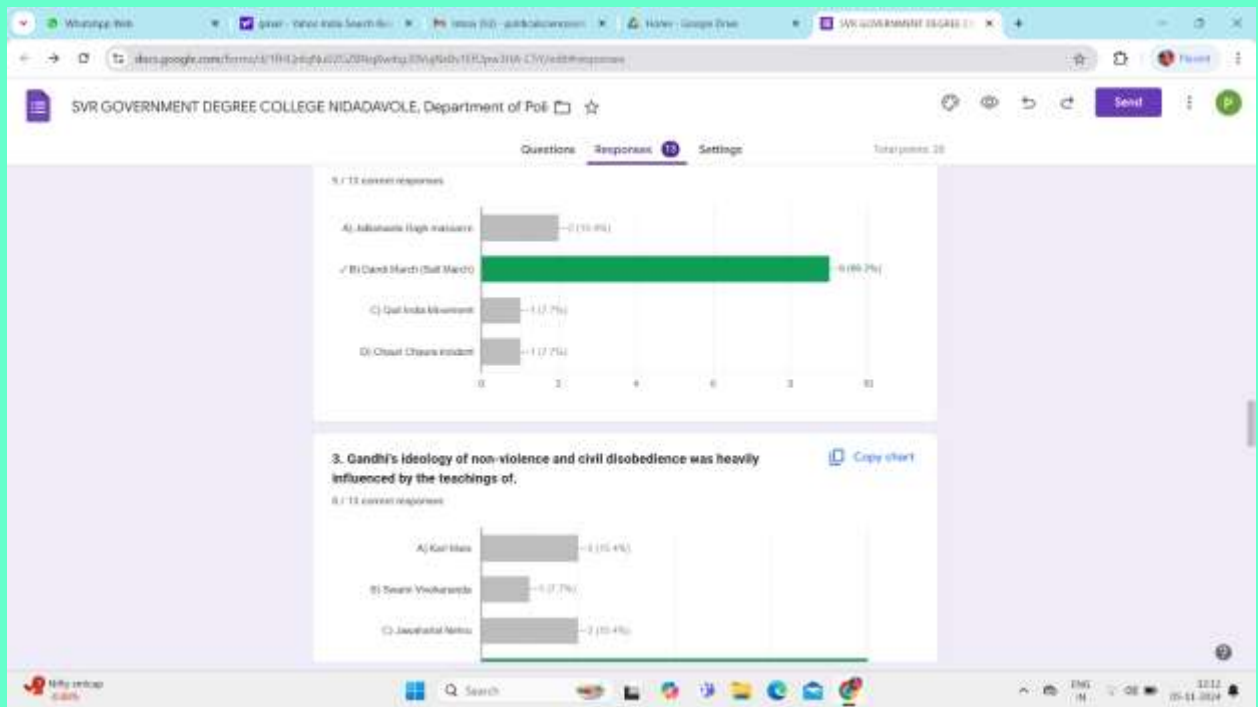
WhatsApp Web
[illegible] - Yahoo India Search Re
Inbox (52) - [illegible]
Home - Google Drive
SVR GOVERNMENT DEGREE C

docs.google.com/forms/d/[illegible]/edit#responses

SVR GOVERNMENT DEGREE COLLEGE NIDADAVOLE, Department of Poli

Send

Questions Responses 13 Settings

Total points: 20

9 / 13 correct responses

A) Jallianwala Bagh massacre — 2 (15.4%)
✓ B) Dandi March (Salt March) — 9 (69.2%)
C) Quit India Movement — 1 (7.7%)
D) Chauri Chaura incident — 1 (7.7%)

0 2 4 6 8 10

3. Gandhi's ideology of non-violence and civil disobedience was heavily influenced by the teachings of.

Copy chart

8 / 13 correct responses

A) Karl Marx — 2 (15.4%)
B) Swami Vivekananda — 1 (7.7%)
C) Jawaharlal Nehru — 2 (15.4%)

Nifty smallcap
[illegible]

Search

ENG IN

12:12
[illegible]